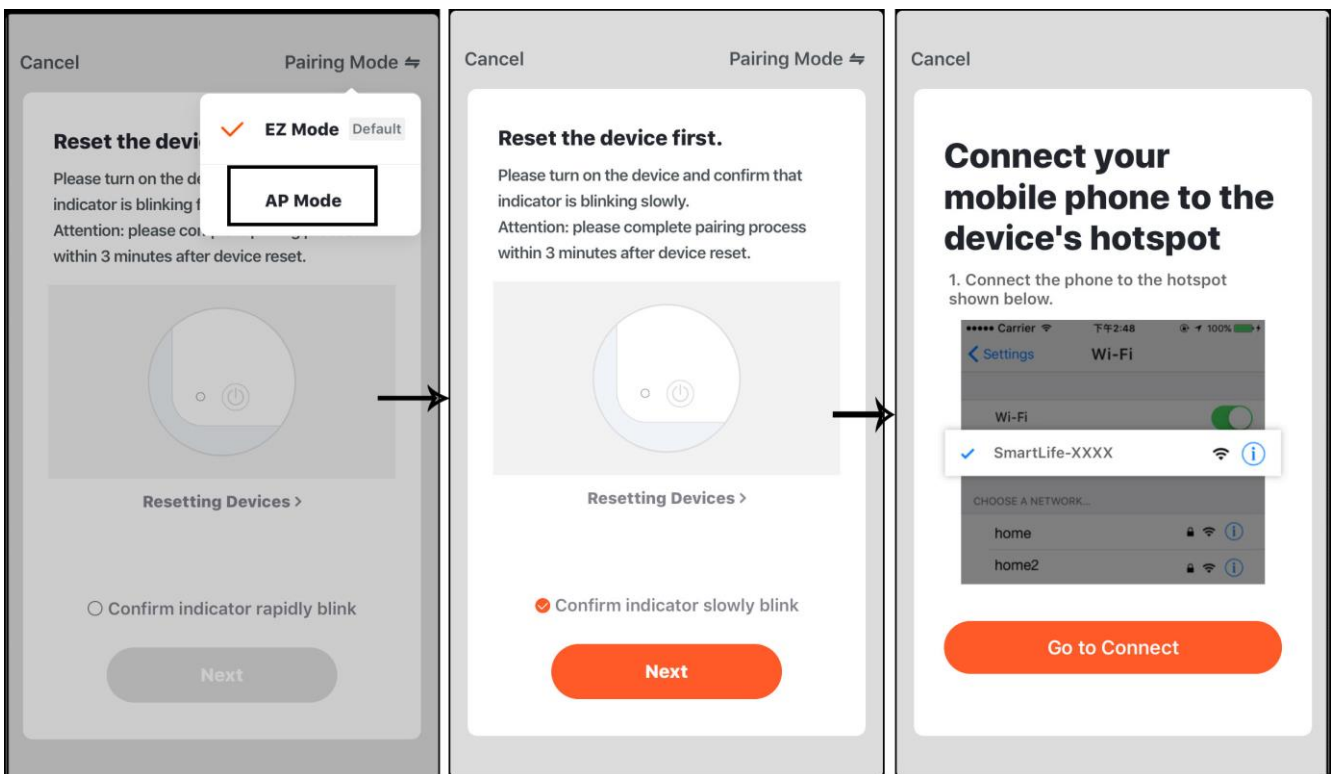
Cancel

Pairing Mode ⇋

EZ Mode Default

AP Mode

Reset the devi

Please turn on the de indicator is blinking f Attention: please co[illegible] within 3 minutes after device reset.

Resetting Devices >

Confirm indicator rapidly blink

Next

Cancel

Pairing Mode ⇋

Reset the device first.

Please turn on the device and confirm that indicator is blinking slowly.
Attention: please complete pairing process within 3 minutes after device reset.

Resetting Devices >

Confirm indicator slowly blink

Next

Cancel

Connect your mobile phone to the device's hotspot

1. Connect the phone to the hotspot shown below.

••••• Carrier 下午2:48 100%

< Settings Wi-Fi

Wi-Fi

SmartLife-XXXX

CHOOSE A NETWORK...

home

home2

Go to Connect